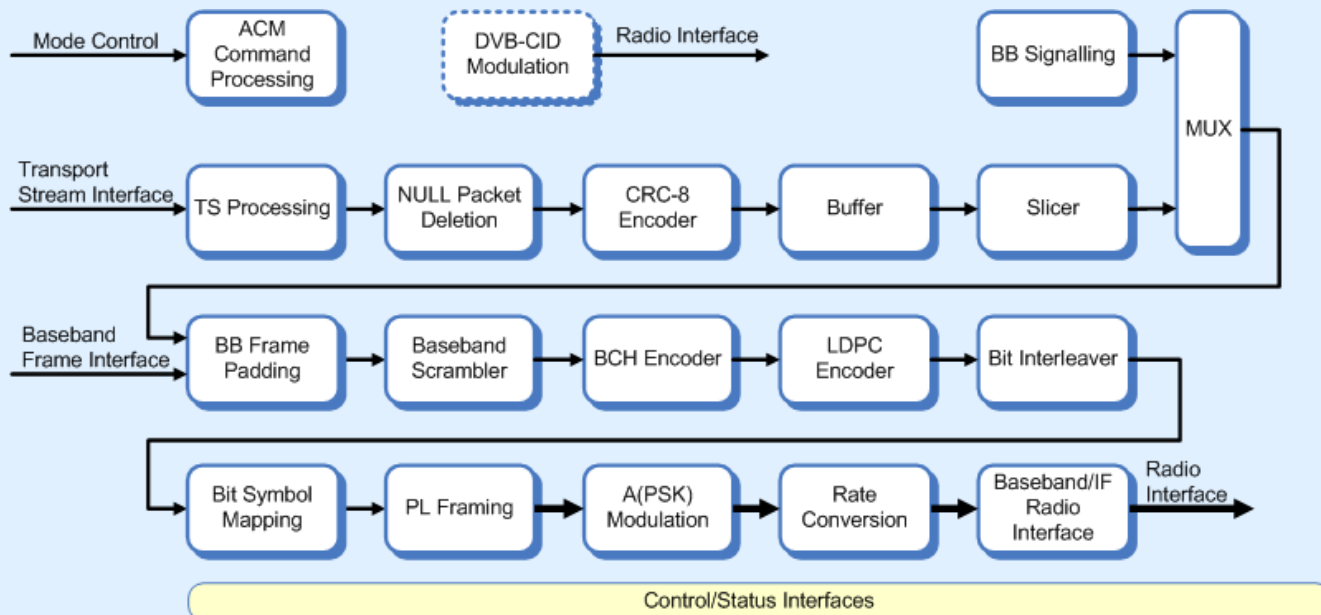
Mode Control

ACM Command Processing

DVB-CID Modulation

Radio Interface

BB Signalling

MUX

Transport Stream Interface

TS Processing

NULL Packet Deletion

CRC-8 Encoder

Buffer

Slicer

Baseband Frame Interface

BB Frame Padding

Baseband Scrambler

BCH Encoder

LDPC Encoder

Bit Interleaver

Bit Symbol Mapping

PL Framing

A(PSK) Modulation

Rate Conversion

Baseband/IF Radio Interface

Radio Interface

Control/Status Interfaces